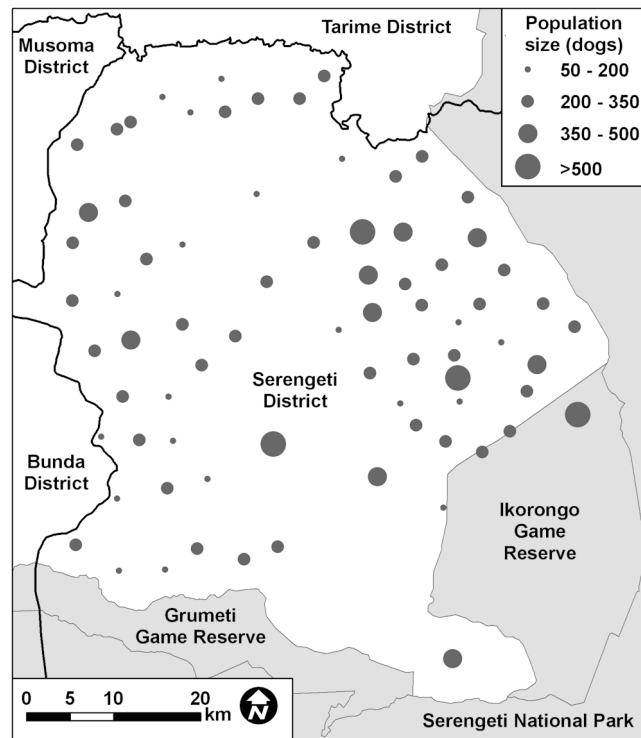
Tarime District

Musoma District

Population size (dogs)
50 - 200
200 - 350
350 - 500
>500

Serengeti District

Bunda District

Ikorongo Game Reserve

Grumeti Game Reserve

0 5 10 20 km

N

Serengeti National Park